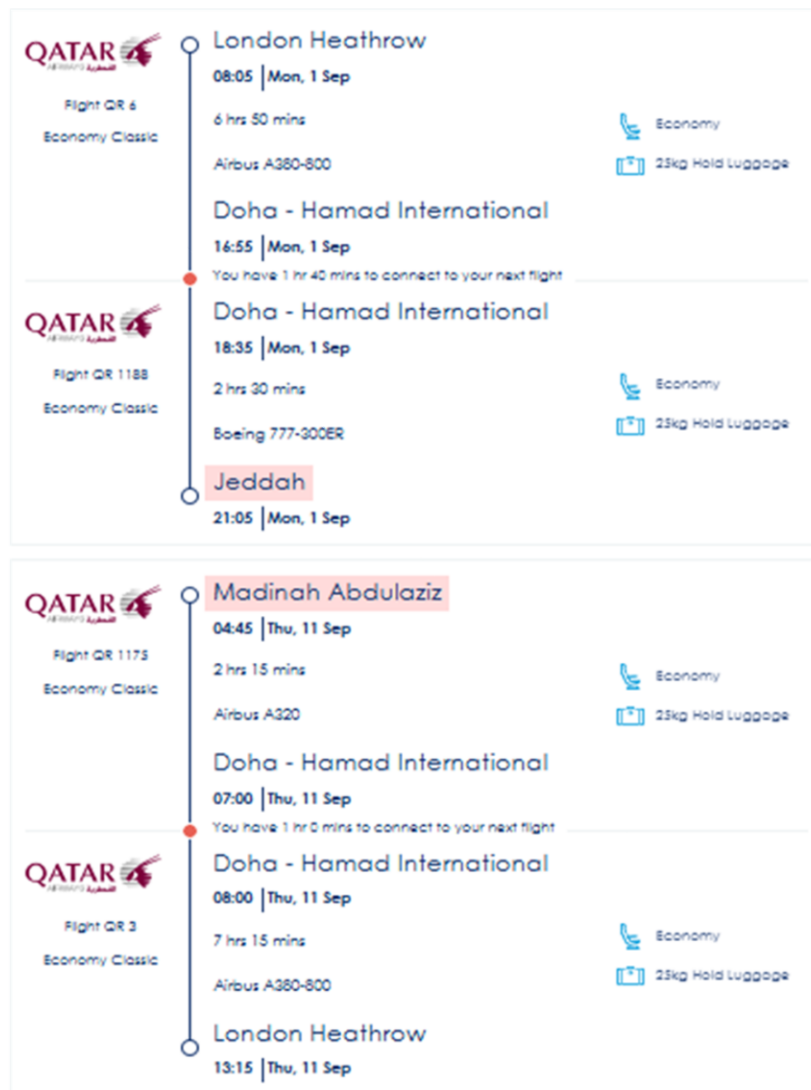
QATAR AIRWAYS القطرية

Flight QR 6

Economy Classic

London Heathrow

08:05 | Mon, 1 Sep

6 hrs 50 mins

Airbus A380-800

Economy

25kg Hold Luggage

Doha - Hamad International

16:55 | Mon, 1 Sep

You have 1 hr 40 mins to connect to your next flight

QATAR AIRWAYS القطرية

Flight QR 1188

Economy Classic

Doha - Hamad International

18:35 | Mon, 1 Sep

2 hrs 30 mins

Boeing 777-300ER

Economy

25kg Hold Luggage

Jeddah

21:05 | Mon, 1 Sep

QATAR AIRWAYS القطرية

Flight QR 1175

Economy Classic

Madinah Abdulaziz

04:45 | Thu, 11 Sep

2 hrs 15 mins

Airbus A320

Economy

25kg Hold Luggage

Doha - Hamad International

07:00 | Thu, 11 Sep

You have 1 hr 0 mins to connect to your next flight

QATAR AIRWAYS القطرية

Flight QR 3

Economy Classic

Doha - Hamad International

08:00 | Thu, 11 Sep

7 hrs 15 mins

Airbus A380-800

Economy

25kg Hold Luggage

London Heathrow

13:15 | Thu, 11 Sep